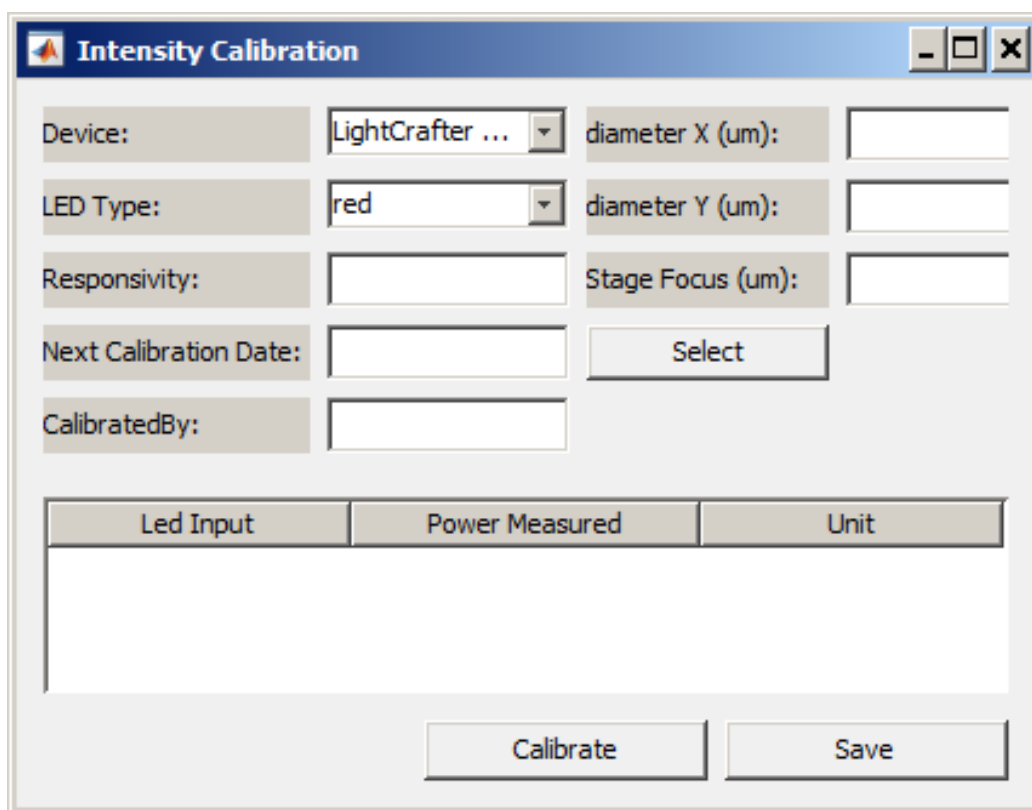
Intensity Calibration

Device: LightCrafter ...
diameter X (um):

LED Type: red
diameter Y (um):

Responsivity:
Stage Focus (um):

Next Calibration Date:
Select

CalibratedBy:

| Led Input | Power Measured | Unit |
|---|---|---|

Calibrate
Save